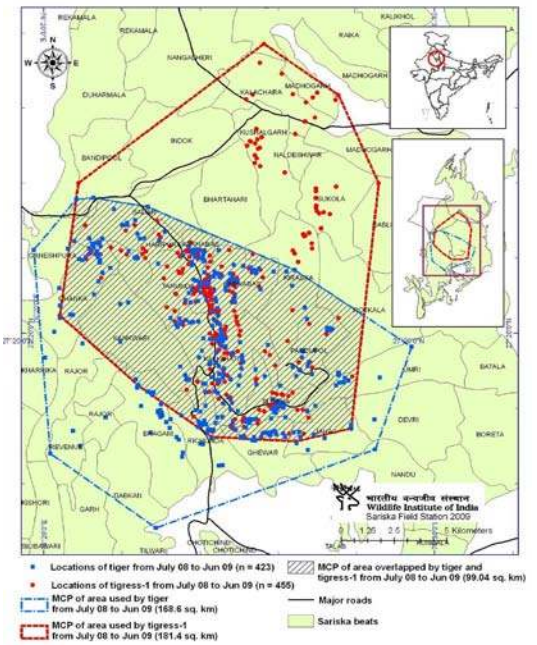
REKHAMALA
REKHAMALA
KALIKHOL
N
W
E
S
NANGASHERI
KAKA
MADHOGARH
DUHARMALA
KALACHARA
MADHOGARH
INDOK
KUSHALGARH
NALDESHWAR
MADHOGARH
BANDIPOOL
BHARTANARI
SUKOLA
UMREHPURA
TAHLA
KHARKKA
RAJOR
UMRI
BATALA
BANGARI
GHEWAR
DEVRI
BORETA
SEVENUR
NANDU
KISHORI
DABKAN
GARH
TILVARI
CHOTICHOTHA
भारतीय वन्यजीव संस्थान
Wildlife Institute of India
Sariska Field Station 2009
0 1.25 2.5 5 Kilometers
Locations of tiger from July 08 to Jun 09 (n = 423)
Locations of tigress-1 from July 08 to Jun 09 (n = 455)
MCP of area used by tiger from July 08 to Jun 09 (168.6 sq. km)
MCP of area used by tigress-1 from July 08 to Jun 09 (181.4 sq. km)
MCP of area overlapped by tiger and tigress-1 from July 08 to Jun 09 (99.04 sq. km)
Major roads
Sariska beats